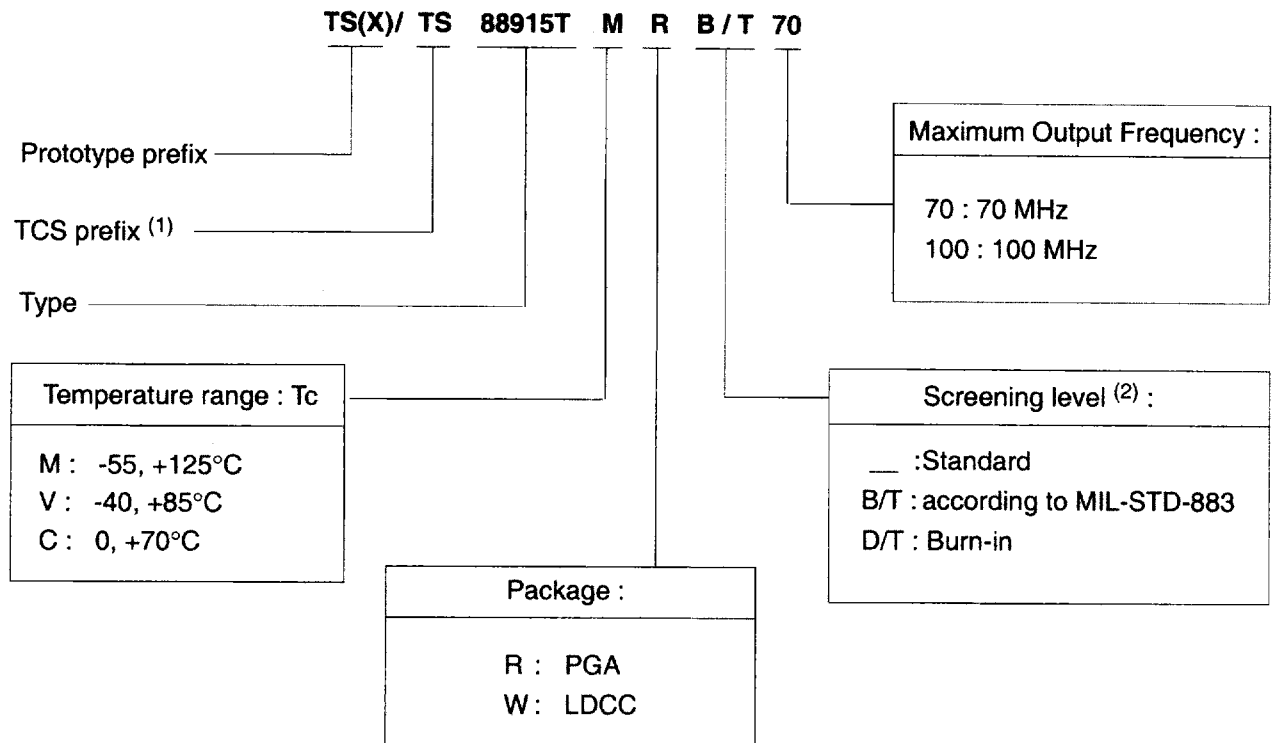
TS(X)/ TS 88915T M R B / T 70

Prototype prefix

TCS prefix $^{(1)}$

Type

Maximum Output Frequency :

70 : 70 MHz
100 : 100 MHz

Temperature range : Tc

M : -55, +125°C
V : -40, +85°C
C : 0, +70°C

Screening level $^{(2)}$ :

__ :Standard
B/T : according to MIL-STD-883
D/T : Burn-in

Package :

R : PGA
W : LDCC